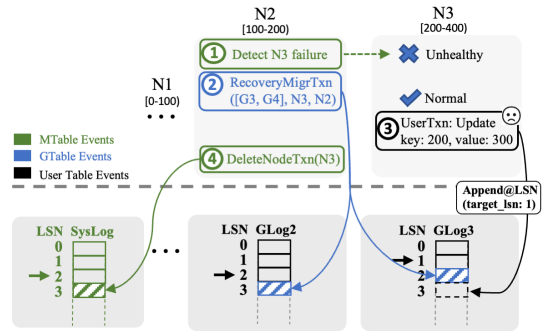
N2
[100-200]

N3
[200-400]

N1
[0-100]

1 Detect N3 failure

Unhealthy

2 RecoveryMigrTxn ([G3, G4], N3, N2)

Normal

3 UserTxn: Update key: 200, value: 300

MTable Events
GTable Events
User Table Events

4 DeleteNodeTxn(N3)

Append@LSN (target_lsn: 1)

LSN SysLog
0
1
2
3

LSN GLog2
0
1
2
3

LSN GLog3
0
1
2
3